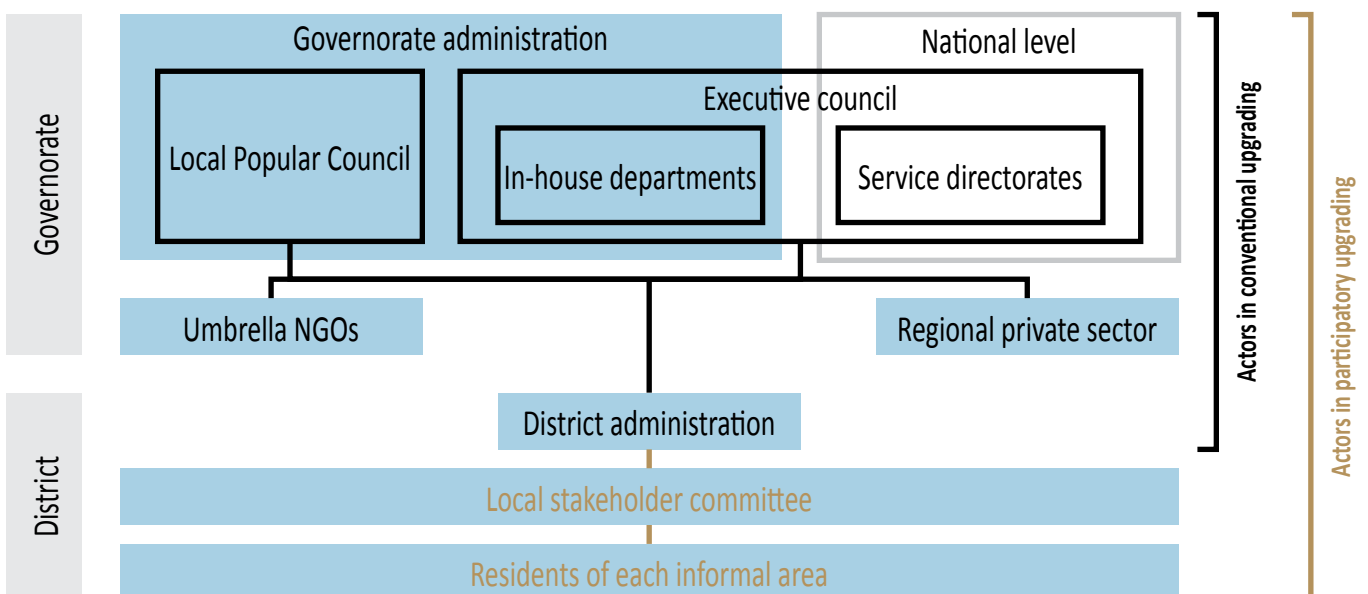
Governorate

Governorate administration

National level

Local Popular Council

Executive council

In-house departments

Service directorates

Umbrella NGOs

Regional private sector

District administration

District

Local stakeholder committee

Residents of each informal area

Actors in conventional upgrading

Actors in participatory upgrading